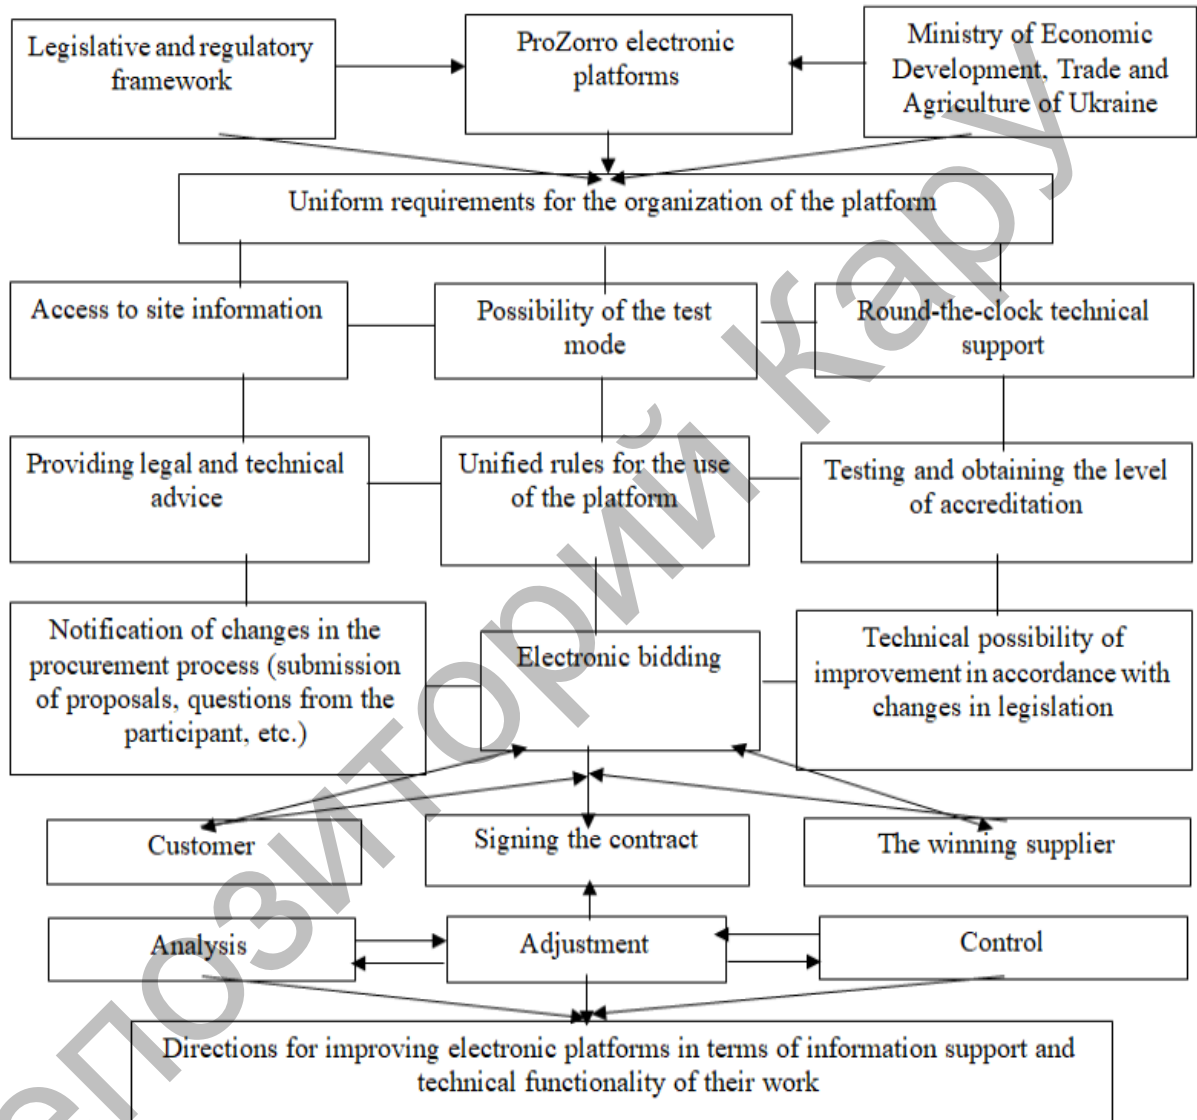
Legislative and regulatory framework

ProZorro electronic platforms

Ministry of Economic Development, Trade and Agriculture of Ukraine

Uniform requirements for the organization of the platform

Access to site information

Possibility of the test mode

Round-the-clock technical support

Providing legal and technical advice

Unified rules for the use of the platform

Testing and obtaining the level of accreditation

Notification of changes in the procurement process (submission of proposals, questions from the participant, etc.)

Electronic bidding

Technical possibility of improvement in accordance with changes in legislation

Customer

Signing the contract

The winning supplier

Analysis

Adjustment

Control

Directions for improving electronic platforms in terms of information support and technical functionality of their work

Репозиторий КарУ